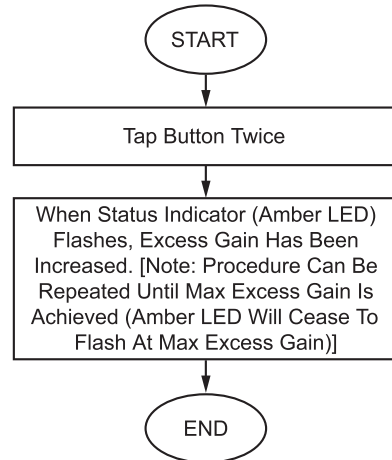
START

Tap Button Twice

When Status Indicator (Amber LED) Flashes, Excess Gain Has Been Increased. [Note: Procedure Can Be Repeated Until Max Excess Gain Is Achieved (Amber LED Will Cease To Flash At Max Excess Gain)]

END